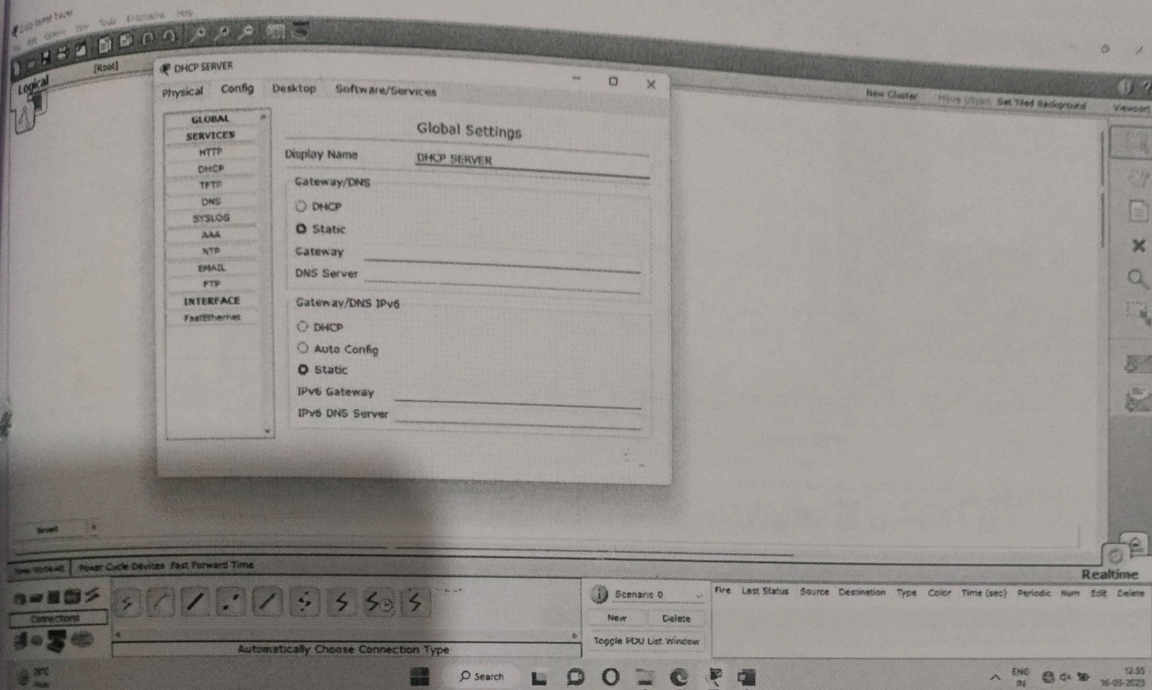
Cisco Packet Tracer

Logical [Root]

DHCP SERVER

Physical Config Desktop Software/Services

GLOBAL
SERVICES
HTTP
DHCP
TFTP
DNS
SYSLOG
AAA
NTP
EMAIL
FTP
INTERFACE
FastEthernet

Global Settings

Display Name DHCP SERVER

Gateway/DNS
DHCP
Static
Gateway
DNS Server

Gateway/DNS IPv6
DHCP
Auto Config
Static
IPv6 Gateway
IPv6 DNS Server

New Cluster Move Object Set Tiled Background Viewport

Power Cycle Devices Fast Forward Time

Realtime

Connections

Automatically Choose Connection Type

Scenario 0
New Delete
Toggle PDU List Window

Fire Last Status Source Destination Type Color Time (sec) Periodic Num Edit Delete

Search

ENG IN 12:55 16-03-2023